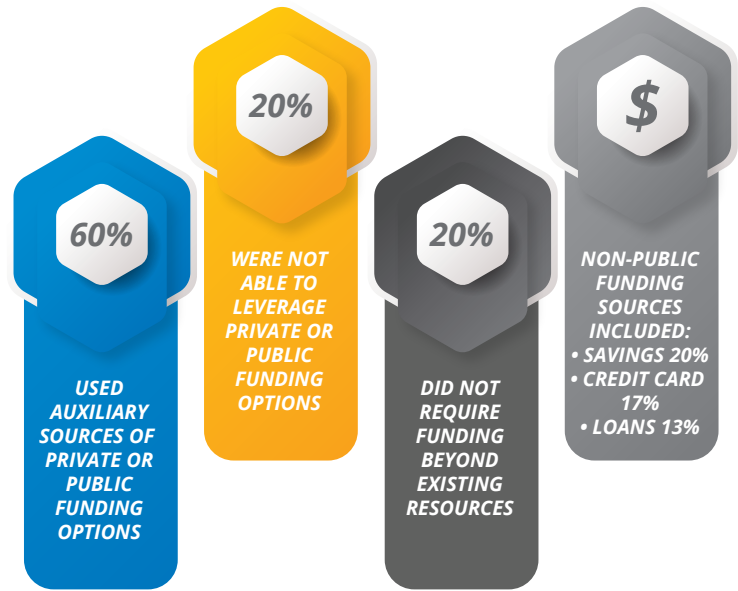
60%

USED AUXILIARY SOURCES OF PRIVATE OR PUBLIC FUNDING OPTIONS

20%

WERE NOT ABLE TO LEVERAGE PRIVATE OR PUBLIC FUNDING OPTIONS

20%

DID NOT REQUIRE FUNDING BEYOND EXISTING RESOURCES

$

NON-PUBLIC FUNDING SOURCES INCLUDED:
• SAVINGS 20%
• CREDIT CARD 17%
• LOANS 13%